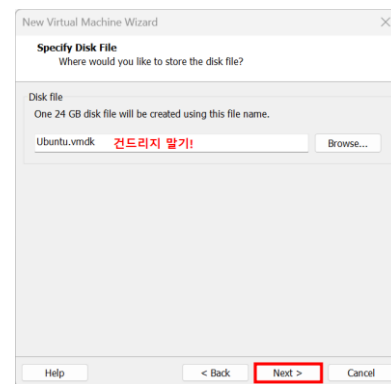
New Virtual Machine Wizard
×

Specify Disk File
Where would you like to store the disk file?

Disk file
One 24 GB disk file will be created using this file name.

Ubuntu.vmdk 건드리지 말기!

Browse...

Help

< Back

Next >

Cancel